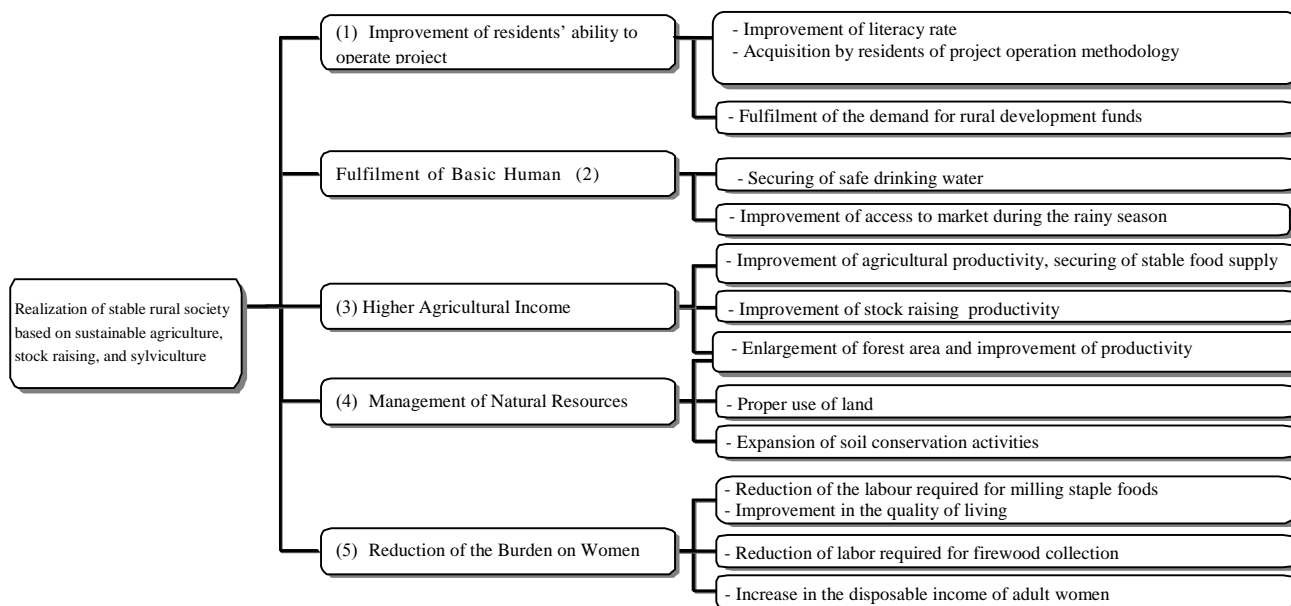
Realization of stable rural society based on sustainable agriculture, stock raising, and sylviculture

(1) Improvement of residents' ability to operate project

- Improvement of literacy rate
- Acquisition by residents of project operation methodology

- Fulfilment of the demand for rural development funds

Fulfilment of Basic Human (2)

- Securing of safe drinking water

- Improvement of access to market during the rainy season

(3) Higher Agricultural Income

- Improvement of agricultural productivity, securing of stable food supply

- Improvement of stock raising productivity

- Enlargement of forest area and improvement of productivity

(4) Management of Natural Resources

- Proper use of land

- Expansion of soil conservation activities

(5) Reduction of the Burden on Women

- Reduction of the labour required for milling staple foods
- Improvement in the quality of living

- Reduction of labor required for firewood collection

- Increase in the disposable income of adult women